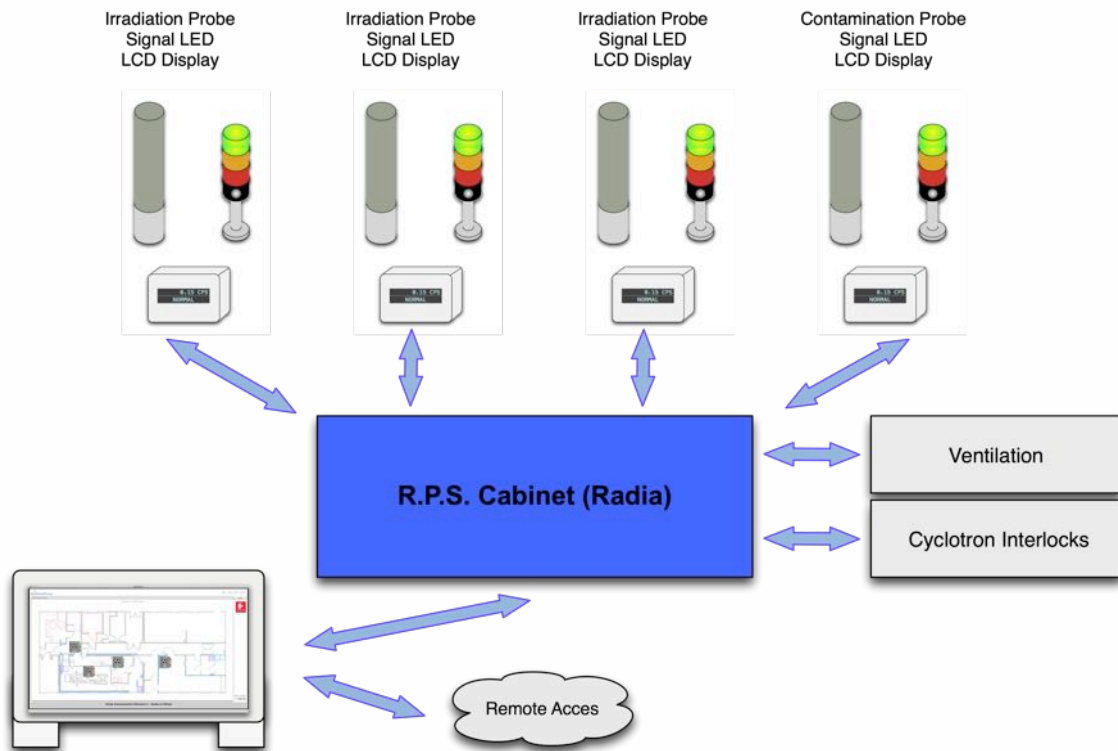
Irradiation Probe
Signal LED
LCD Display

Irradiation Probe
Signal LED
LCD Display

Irradiation Probe
Signal LED
LCD Display

Contamination Probe
Signal LED
LCD Display

0.15 CPS
NORMAL

0.15 CPS
NORMAL

0.15 CPS
NORMAL

0.15 CPS
NORMAL

R.P.S. Cabinet (Radia)

Ventilation

Cyclotron Interlocks

Remote Acces